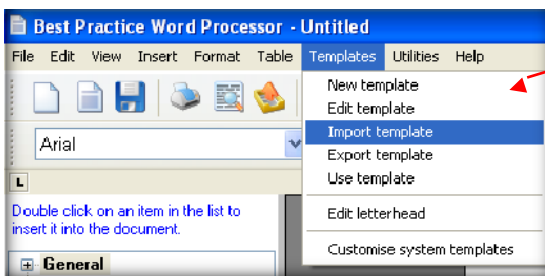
Best Practice Word Processor - Untitled

File Edit View Insert Format Table Templates Utilities Help

New template
Edit template
Import template
Export template
Use template
Edit letterhead
Customise system templates

Arial

L

Double click on an item in the list to insert it into the document.

General